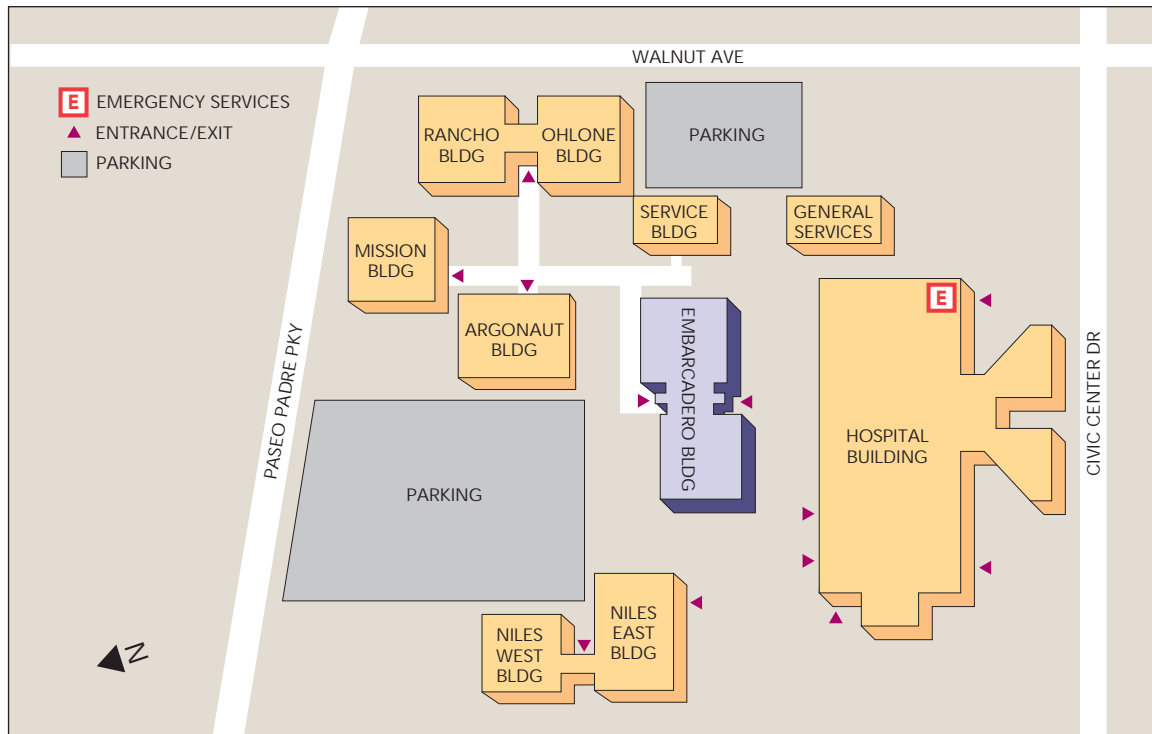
WALNUT AVE

E EMERGENCY SERVICES
ENTRANCE/EXIT
PARKING

RANCHO BLDG
OHLONE BLDG
PARKING
SERVICE BLDG
GENERAL SERVICES
MISSION BLDG
ARGONAUT BLDG
EMBARCADERO BLDG
E
HOSPITAL BUILDING
PASEO PADRE PKY
CIVIC CENTER DR
PARKING
NILES WEST BLDG
NILES EAST BLDG
N